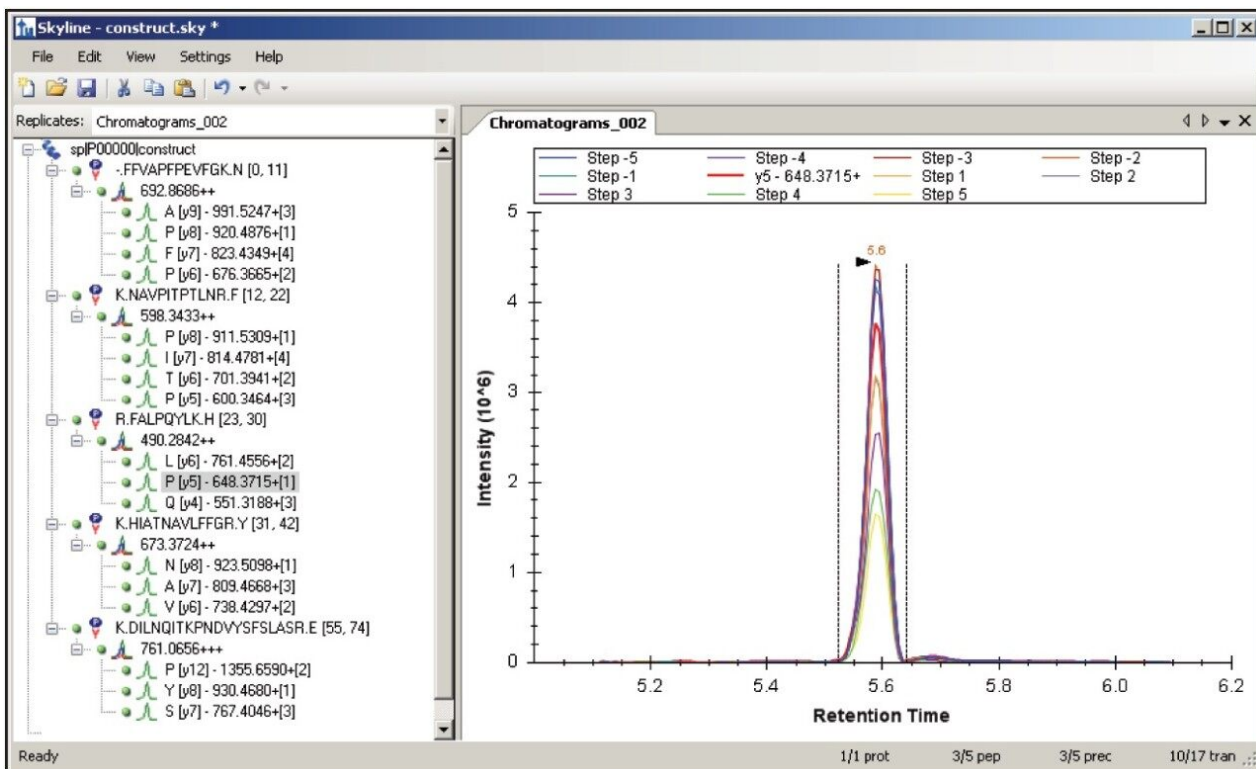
Skyline - construct.sky *

File Edit View Settings Help

Replicates: Chromatograms_002

sp|P00000|construct
-.FFVAPFPEVFGK.N [0, 11]
692.8686++
A [y9] - 991.5247+[3]
P [y8] - 920.4876+[1]
F [y7] - 823.4349+[4]
P [y6] - 676.3665+[2]
K.NAVPITPTLNR.F [12, 22]
598.3433++
P [y8] - 911.5309+[1]
I [y7] - 814.4781+[4]
T [y6] - 701.3941+[2]
P [y5] - 600.3464+[3]
R.FALPQYLK.H [23, 30]
490.2842++
L [y6] - 761.4556+[2]
P [y5] - 648.3715+[1]
Q [y4] - 551.3188+[3]
K.HIATNAVLFFGR.Y [31, 42]
673.3724++
N [y8] - 923.5098+[1]
A [y7] - 809.4668+[3]
V [y6] - 738.4297+[2]
K.DILNQITKPNDVYSFSLASR.E [55, 74]
761.0656+++
P [y12] - 1355.6590+[2]
Y [y8] - 930.4680+[1]
S [y7] - 767.4046+[3]

Chromatograms_002

Step -5 Step -4 Step -3 Step -2
Step -1 y5 - 648.3715+ Step 1 Step 2
Step 3 Step 4 Step 5

5.6

Intensity (10^6)
5
4
3
2
1
0

5.2 5.4 5.6 5.8 6.0 6.2
Retention Time

Ready 1/1 prot 3/5 pep 3/5 prec 10/17 tran